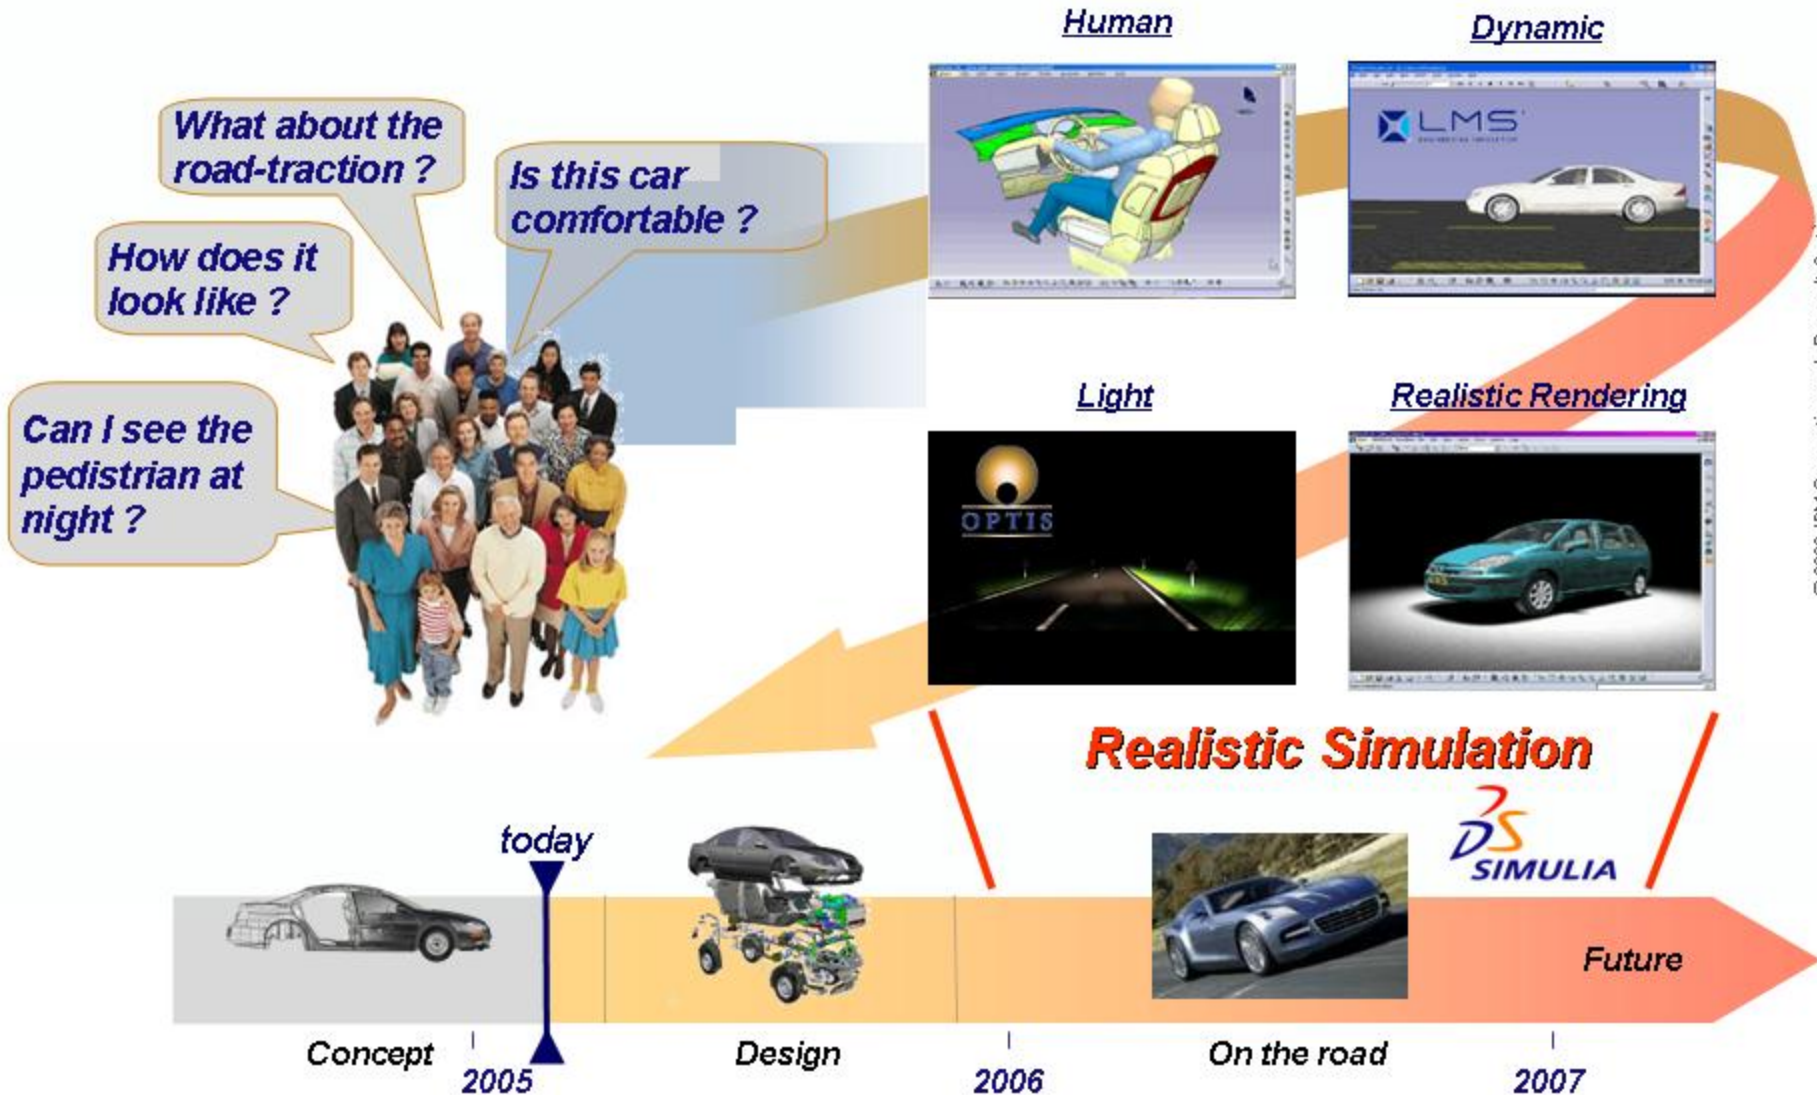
Human

Dynamic

What about the road-traction ?

Is this car comfortable ?

How does it look like ?

Can I see the pedistrian at night ?

LMS

Light

Realistic Rendering

OPTIS

Realistic Simulation

today

SIMULIA

Future

Concept

Design

On the road

2005

2006

2007